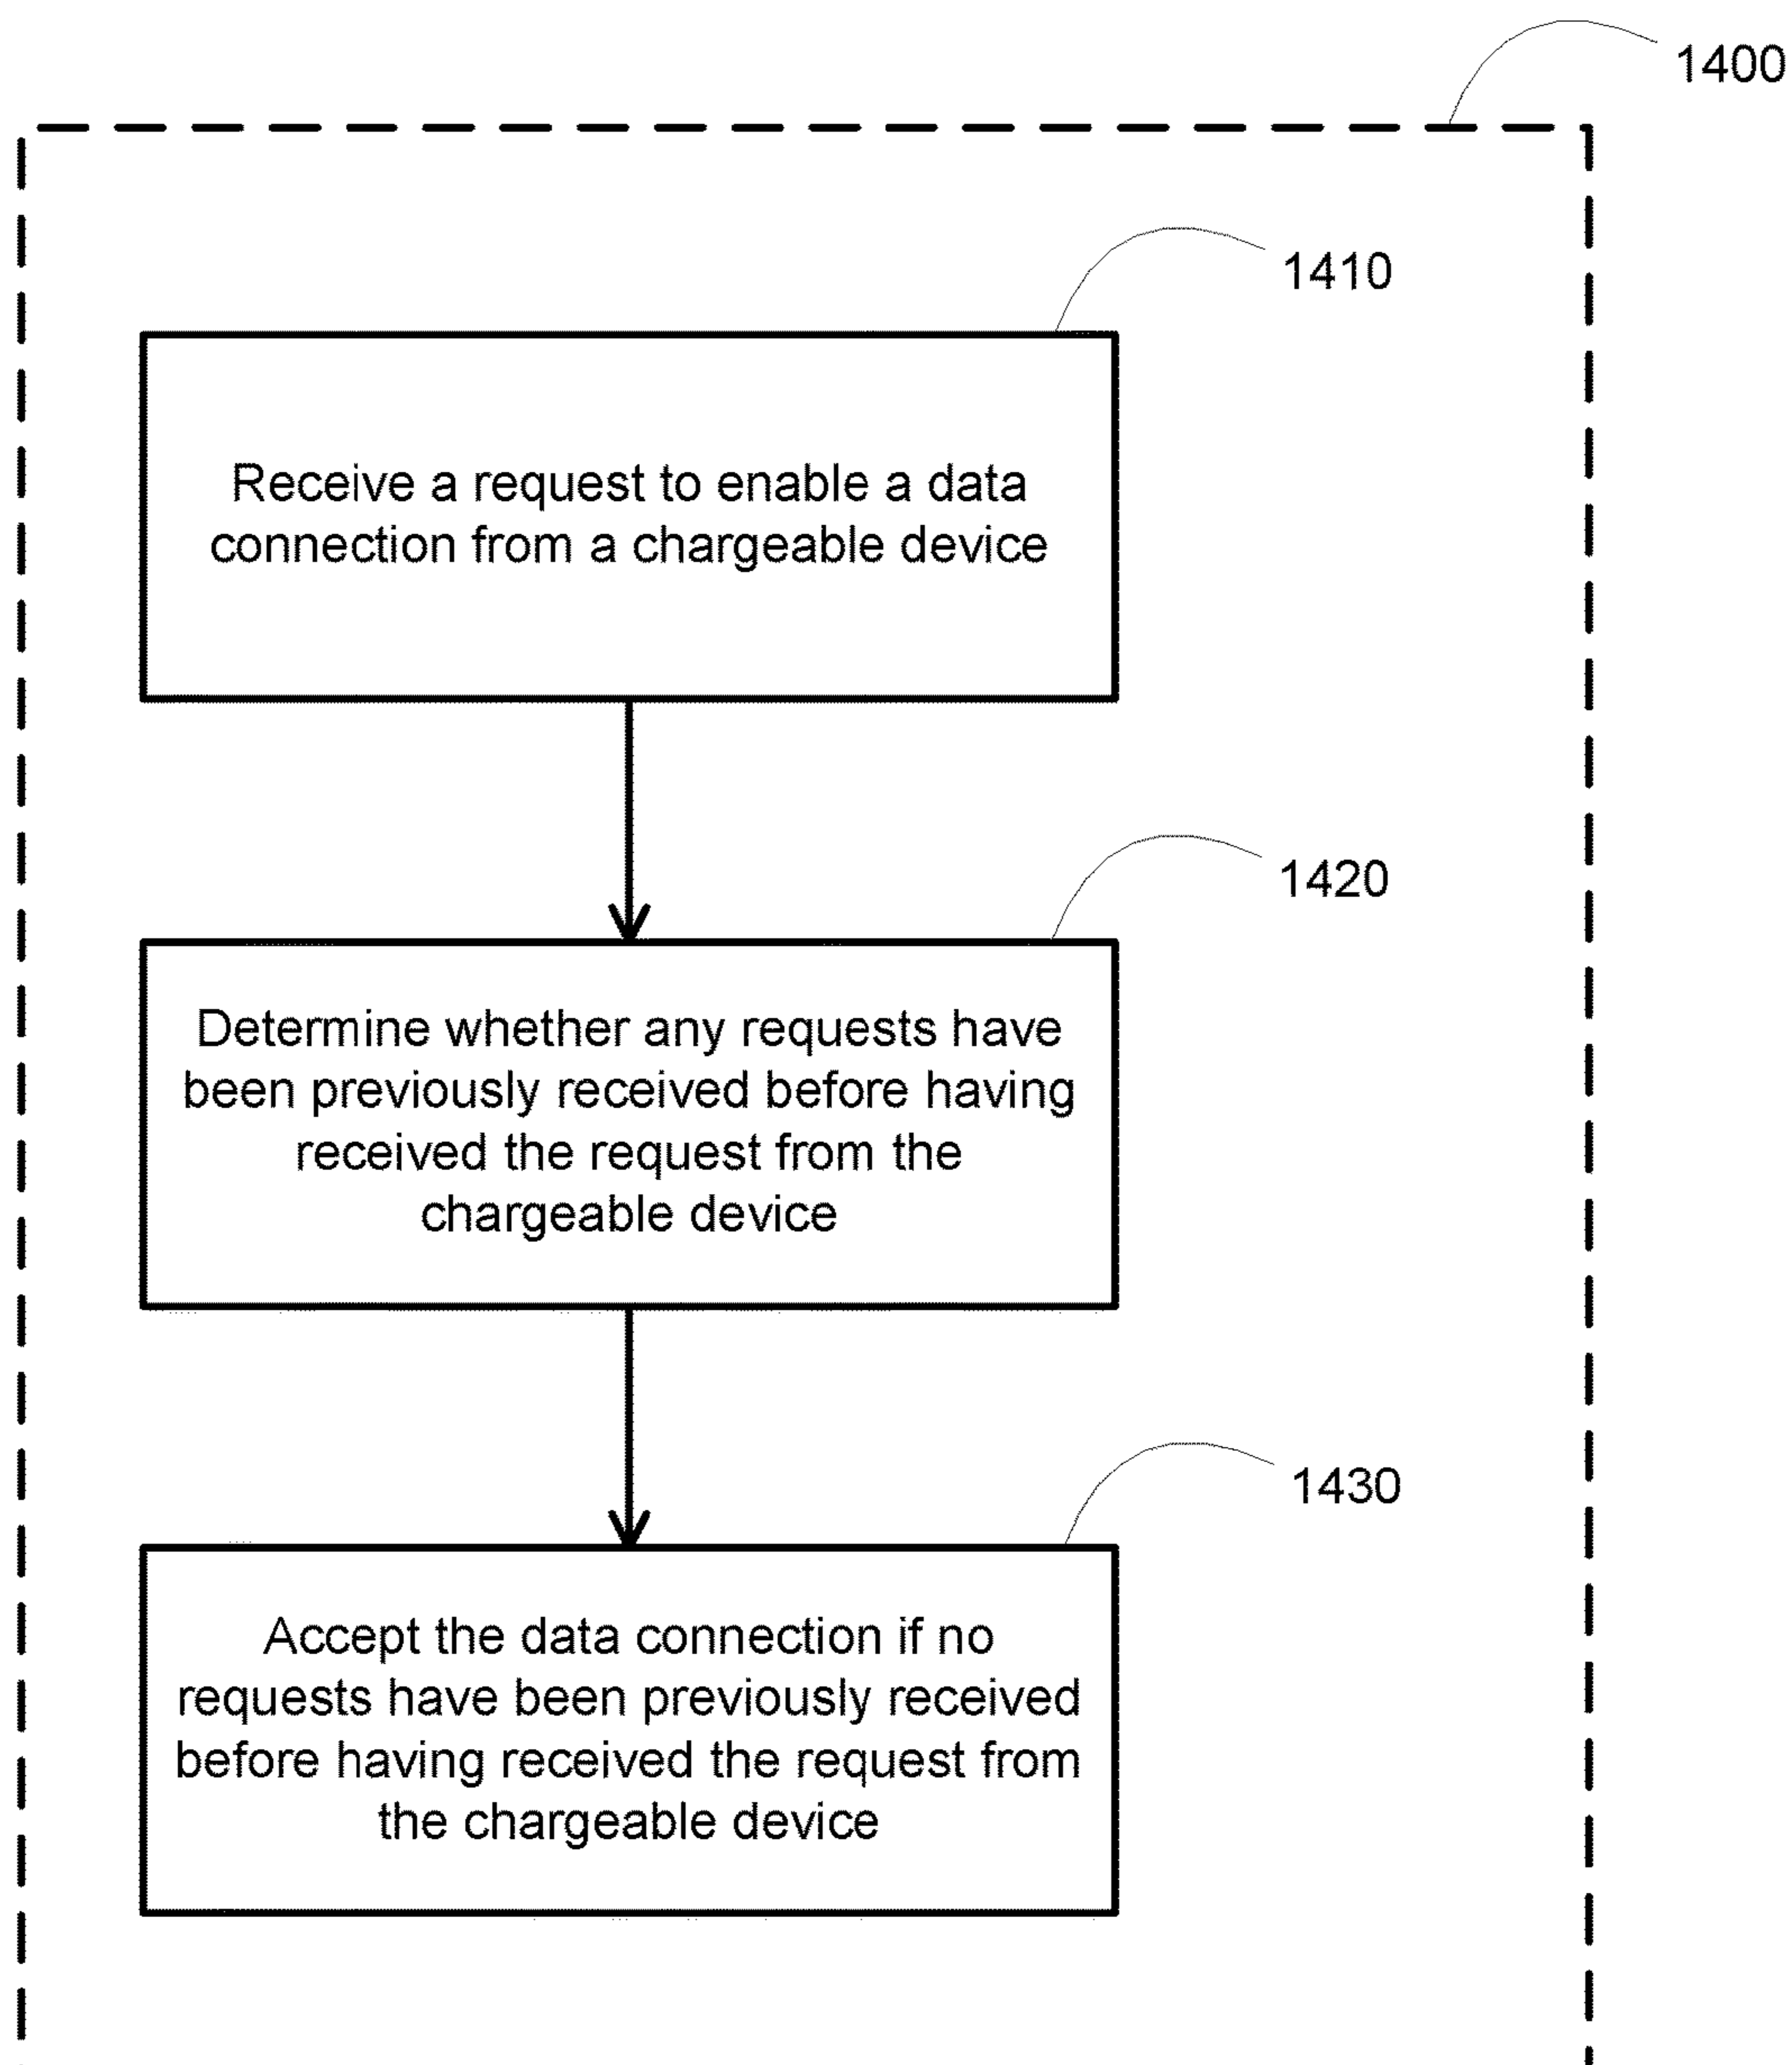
1400

1410

Receive a request to enable a data connection from a chargeable device

1420

Determine whether any requests have been previously received before having received the request from the chargeable device

1430

Accept the data connection if no requests have been previously received before having received the request from the chargeable device